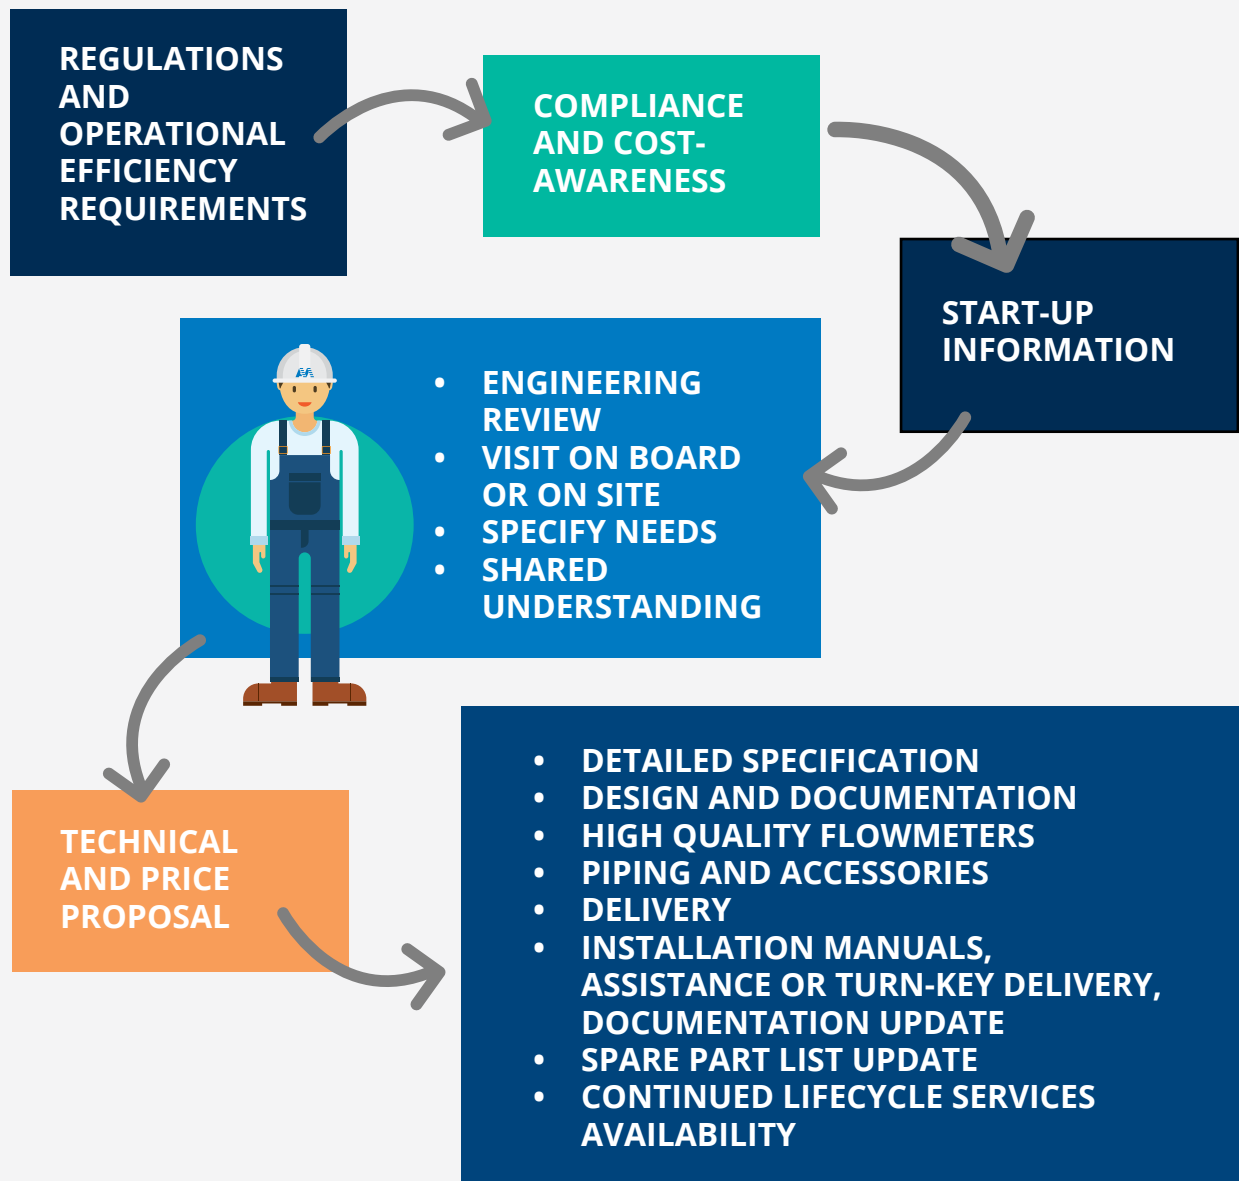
REGULATIONS AND OPERATIONAL EFFICIENCY REQUIREMENTS

COMPLIANCE AND COST-AWARENESS

START-UP INFORMATION

- ENGINEERING REVIEW
- VISIT ON BOARD OR ON SITE
- SPECIFY NEEDS
- SHARED UNDERSTANDING

TECHNICAL AND PRICE PROPOSAL

- DETAILED SPECIFICATION
- DESIGN AND DOCUMENTATION
- HIGH QUALITY FLOWMETERS
- PIPING AND ACCESSORIES
- DELIVERY
- INSTALLATION MANUALS, ASSISTANCE OR TURN-KEY DELIVERY, DOCUMENTATION UPDATE
- SPARE PART LIST UPDATE
- CONTINUED LIFECYCLE SERVICES AVAILABILITY